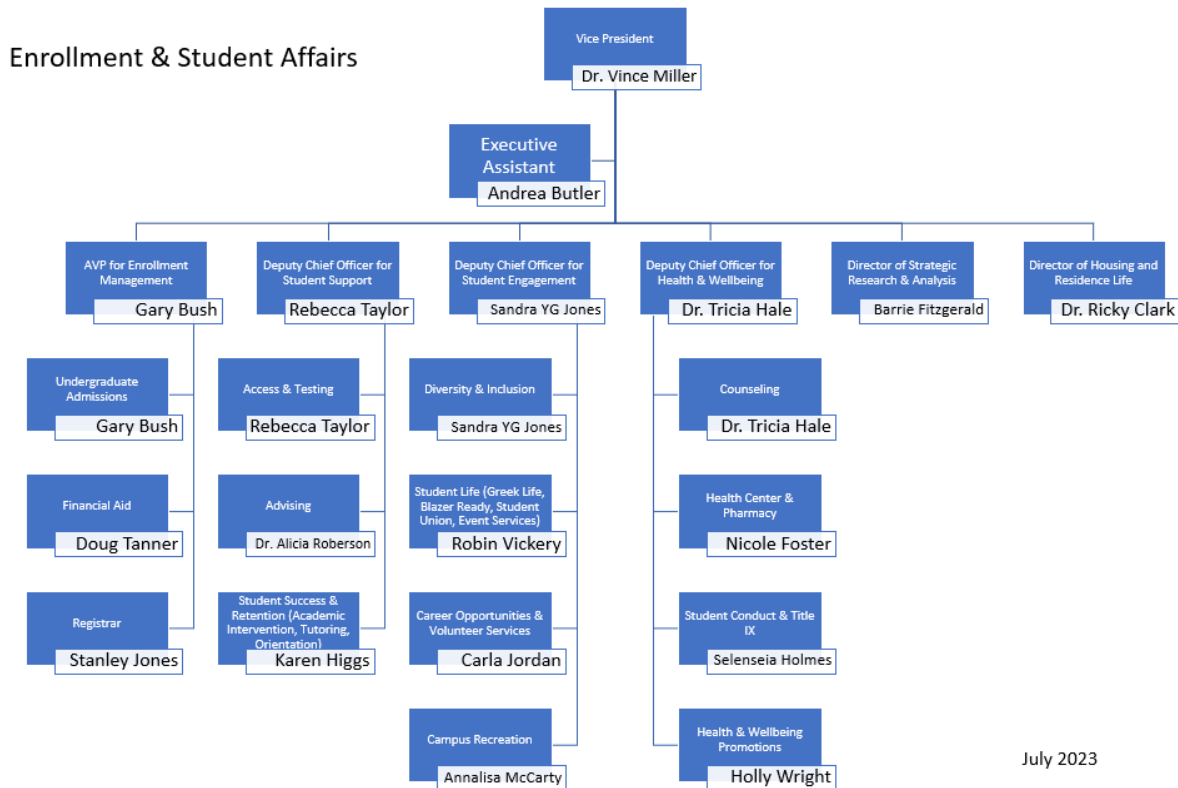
Enrollment & Student Affairs

Vice President
Dr. Vince Miller

Executive Assistant
Andrea Butler

AVP for Enrollment Management
Gary Bush

Deputy Chief Officer for Student Support
Rebecca Taylor

Deputy Chief Officer for Student Engagement
Sandra YG Jones

Deputy Chief Officer for Health & Wellbeing
Dr. Tricia Hale

Director of Strategic Research & Analysis
Barrie Fitzgerald

Director of Housing and Residence Life
Dr. Ricky Clark

Undergraduate Admissions
Gary Bush

Financial Aid
Doug Tanner

Registrar
Stanley Jones

Access & Testing
Rebecca Taylor

Advising
Dr. Alicia Roberson

Student Success & Retention (Academic Intervention, Tutoring, Orientation)
Karen Higgs

Diversity & Inclusion
Sandra YG Jones

Student Life (Greek Life, Blazer Ready, Student Union, Event Services)
Robin Vickery

Career Opportunities & Volunteer Services
Carla Jordan

Campus Recreation
Annalisa McCarty

Counseling
Dr. Tricia Hale

Health Center & Pharmacy
Nicole Foster

Student Conduct & Title IX
Selenseia Holmes

Health & Wellbeing Promotions
Holly Wright

July 2023